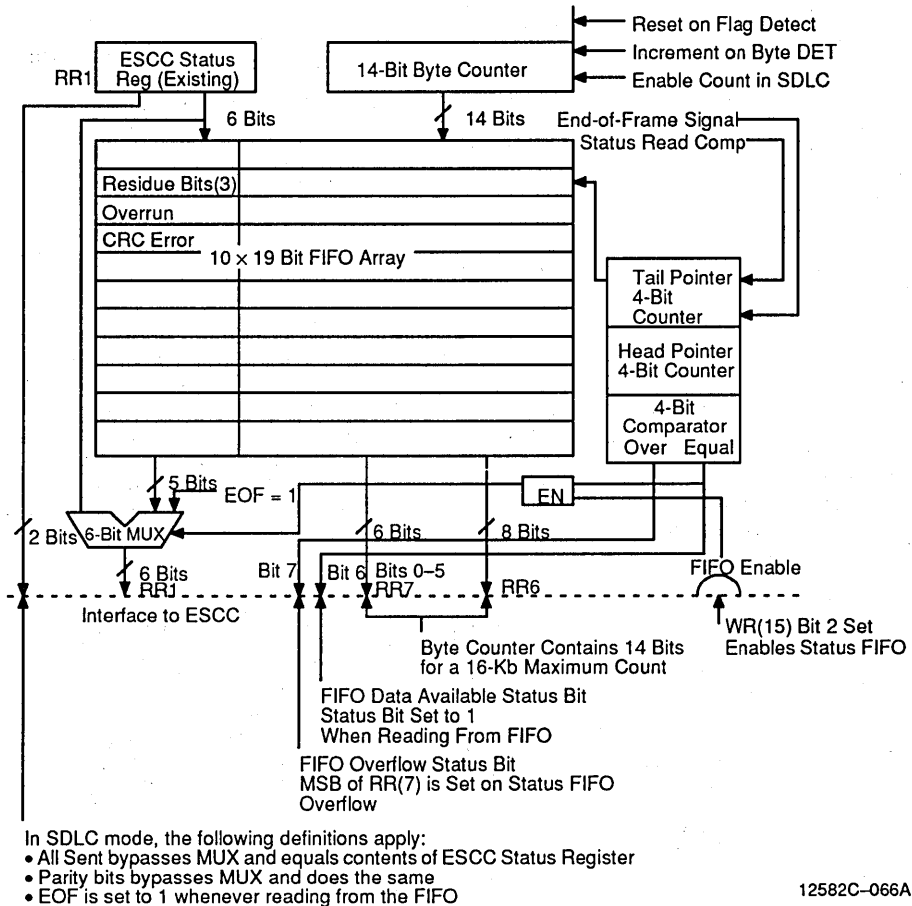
Reset on Flag Detect
Increment on Byte DET
Enable Count in SDLC

RR1 ESCC Status Reg (Existing)

14-Bit Byte Counter

6 Bits

14 Bits

End-of-Frame Signal
Status Read Comp

Residue Bits(3)
Overrun
CRC Error
$10 \times 19$ Bit FIFO Array

Tail Pointer 4-Bit Counter
Head Pointer 4-Bit Counter
4-Bit Comparator
Over Equal

5 Bits
EOF = 1
EN

2 Bits
6-Bit MUX
6 Bits
8 Bits

6 Bits
RR1
Bit 7
Bit 6
Bits 0–5
RR7
RR6
FIFO Enable

Interface to ESCC

WR(15) Bit 2 Set
Enables Status FIFO

Byte Counter Contains 14 Bits for a 16-Kb Maximum Count

FIFO Data Available Status Bit
Status Bit Set to 1
When Reading From FIFO

FIFO Overflow Status Bit
MSB of RR(7) is Set on Status FIFO Overflow

In SDLC mode, the following definitions apply:
• All Sent bypasses MUX and equals contents of ESCC Status Register
• Parity bits bypasses MUX and does the same
• EOF is set to 1 whenever reading from the FIFO

12582C–066A